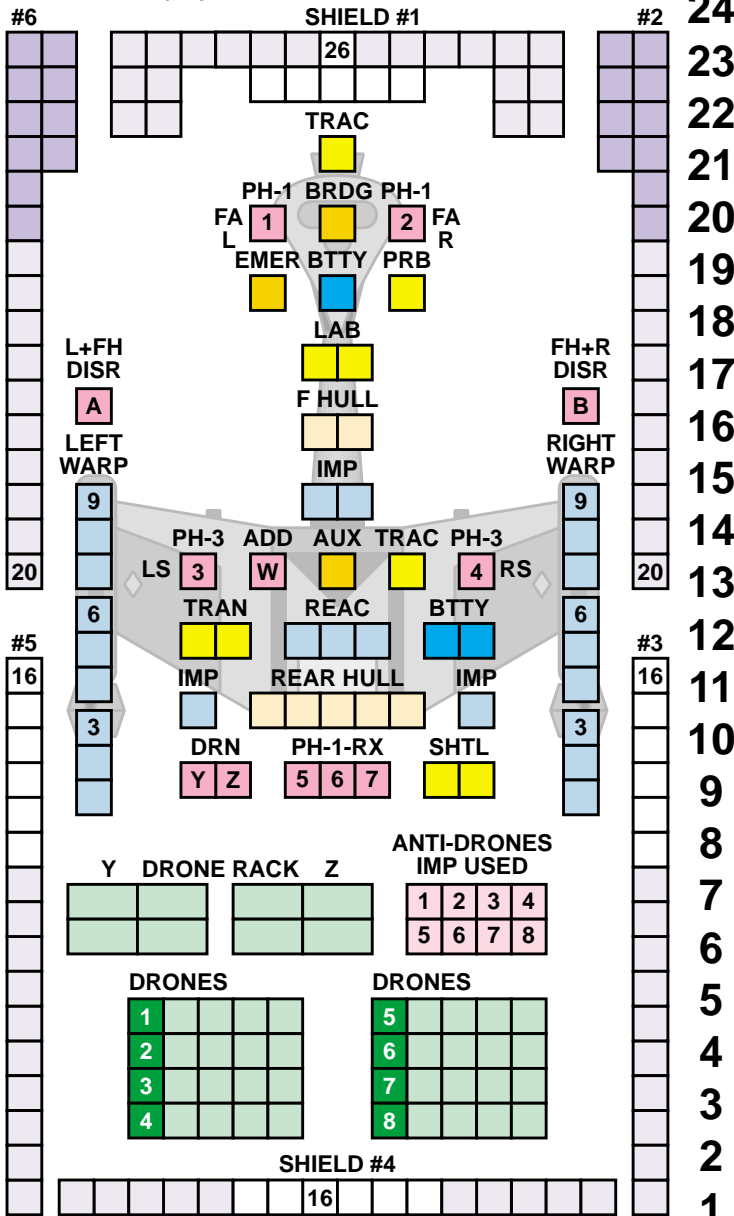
#6
SHIELD #1
#2
24
26
23
22
TRAC
21
PH-1 BRDG PH-1
FA L 1
2 FA R
20
EMER BTTY PRB
19
LAB
18
L+FH DISR
FH+R DISR
17
A
B
F HULL
16
LEFT WARP
RIGHT WARP
IMP
15
9
9
14
PH-3 ADD AUX TRAC PH-3
LS 3
W
4 RS
20
20
13
6
TRAN REAC BTTY
6
#5
#3
12
16
16
IMP REAR HULL IMP
11
3
3
10
DRN PH-1-RX SHTL
Y Z
5 6 7
9
ANTI-DRONES IMP USED
8
Y DRONE RACK Z
1 2 3 4
7
5 6 7 8
6
DRONES
DRONES
5
1
5
2
6
4
3
7
3
4
8
SHIELD #4
2
16
1